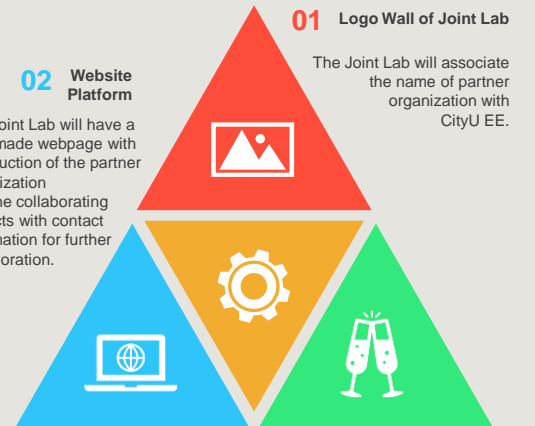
01 Logo Wall of Joint Lab

The Joint Lab will associate the name of partner organization with CityU EE.

02 Website Platform

oint Lab will have a made webpage with duction of the partner ization he collaborating cts with contact mation for further oration.